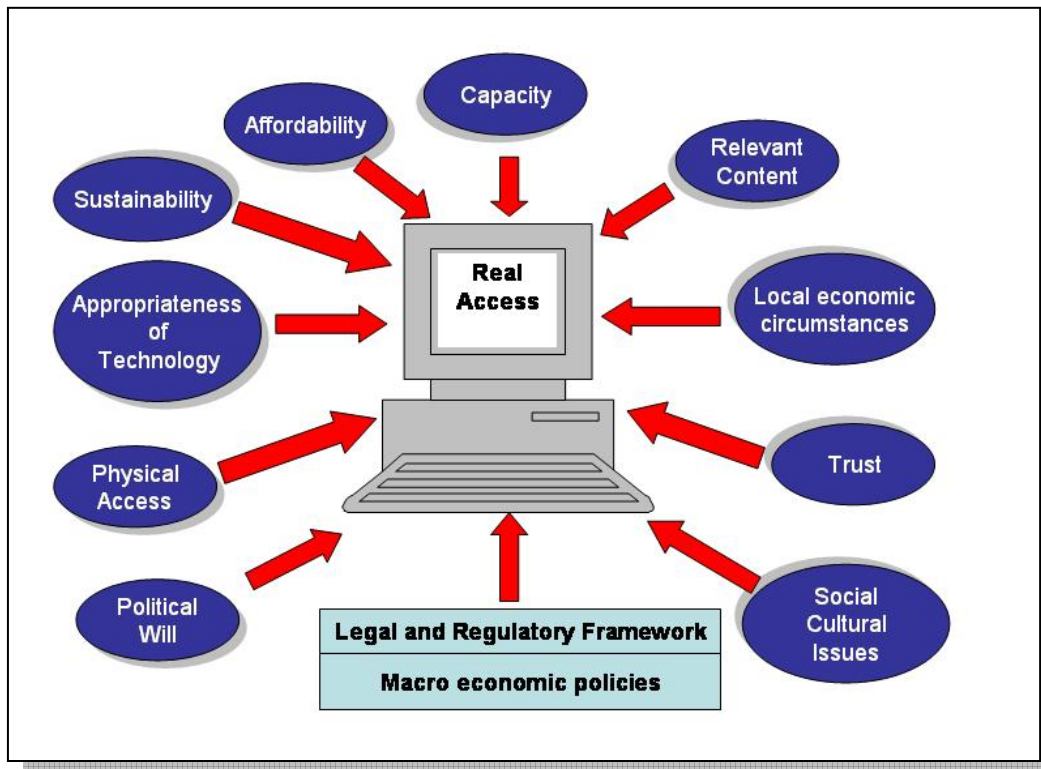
Capacity

Affordability

Relevant Content

Sustainability

Real Access

Appropriateness of Technology

Local economic circumstances

Trust

Physical Access

Political Will

Social Cultural Issues

| Legal and Regulatory Framework |
|---|
| Macro economic policies |